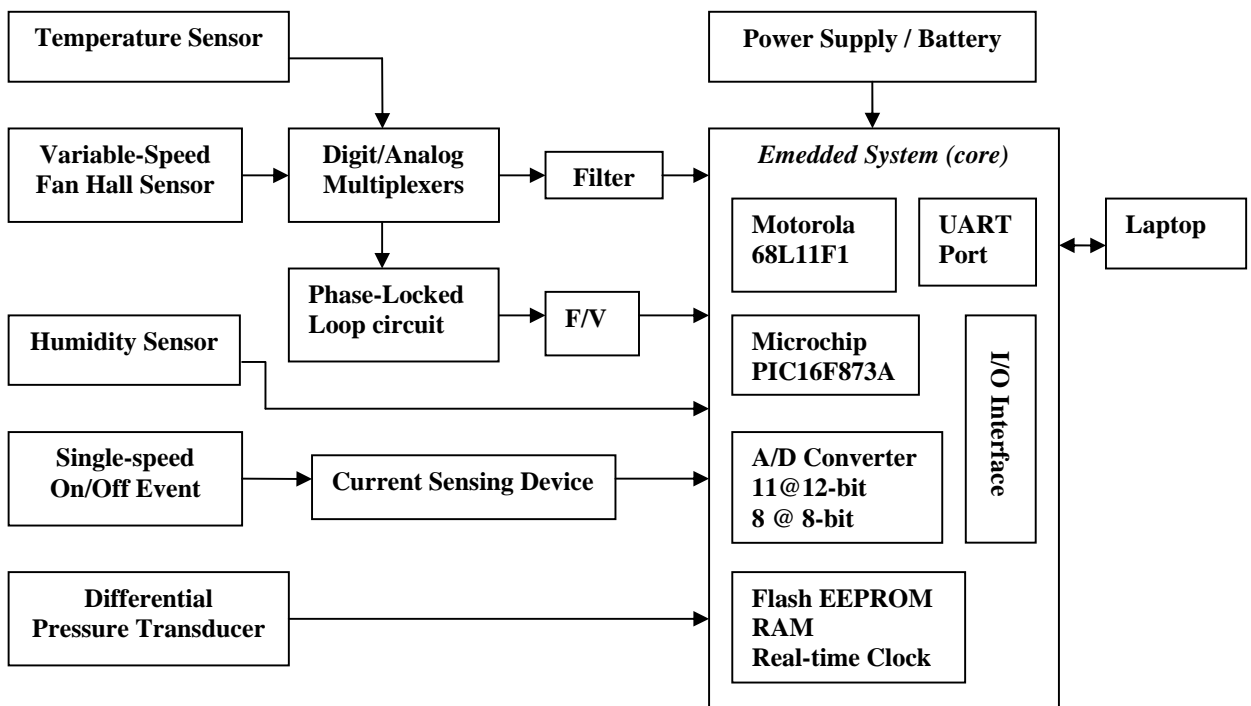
Temperature Sensor

Power Supply / Battery

Variable-Speed Fan Hall Sensor

Digit/Analog Multiplexers

Filter

Emedded System (core)

Motorola 68L11F1

UART Port

Laptop

Phase-Locked Loop circuit

F/V

Humidity Sensor

Microchip PIC16F873A

I/O Interface

Single-speed On/Off Event

Current Sensing Device

A/D Converter 11@12-bit 8 @ 8-bit

Differential Pressure Transducer

Flash EEPROM
RAM
Real-time Clock